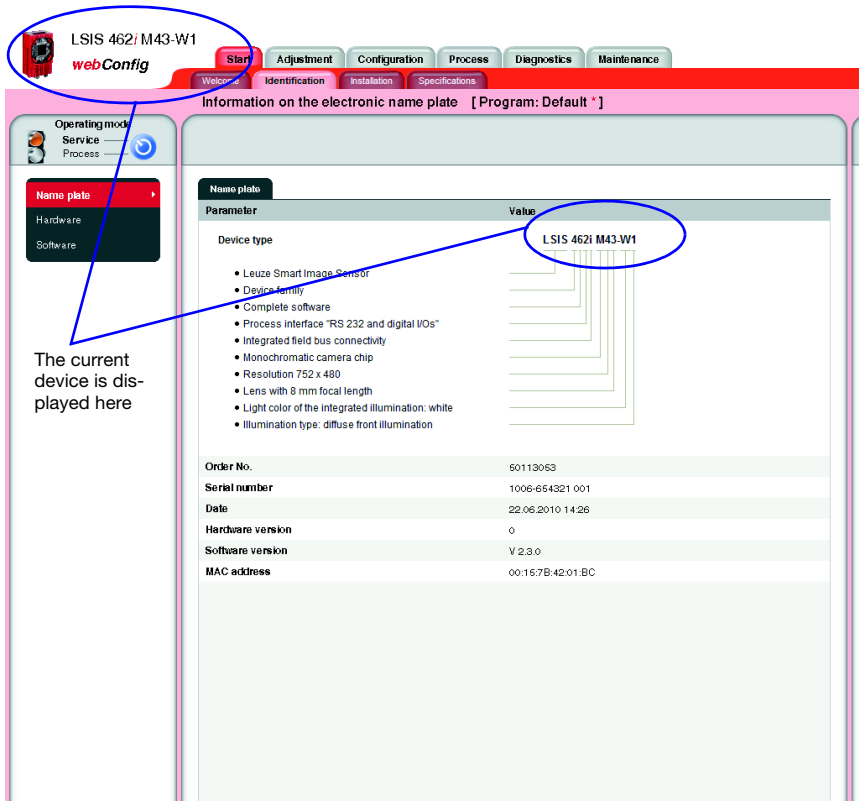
LSIS 462i M43-W1
webConfig

Start Adjustment Configuration Process Diagnostics Maintenance
Welcome Identification Installation Specifications

Information on the electronic name plate [ Program: Default * ]

Operating mode
Service
Process

Name plate
Hardware
Software

The current device is displayed here

Name plate

| Parameter | Value |
|---|---|
| Device type | LSIS 462i M43-W1 |

• Leuze Smart Image Sensor
• Device family
• Complete software
• Process interface "RS 232 and digital I/Os"
• Integrated field bus connectivity
• Monochromatic camera chip
• Resolution 752 x 480
• Lens with 8 mm focal length
• Light color of the integrated illumination: white
• Illumination type: diffuse front illumination

| | |
|---|---|
| Order No. | 50113053 |
| Serial number | 1006-654321 001 |
| Date | 22.06.2010 14:26 |
| Hardware version | 0 |
| Software version | V 2.3.0 |
| MAC address | 00:15:7B:42:01:BC |